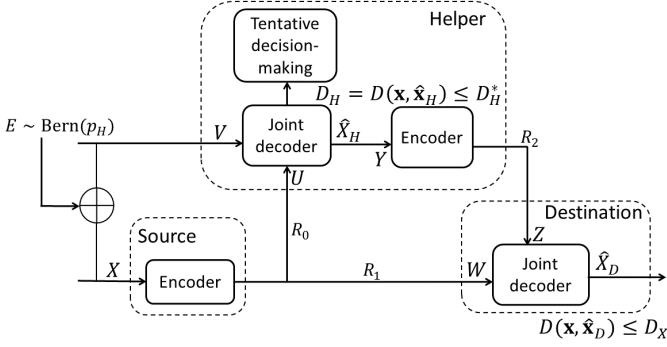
Tentative decision-making

Helper

$D_H = D(\mathbf{x}, \hat{\mathbf{x}}_H) \leq D_H^*$

$E \sim \text{Bern}(p_H)$

$V$

Joint decoder

$\hat{X}_H$

$Y$

Encoder

$R_2$

$U$

$R_0$

Source

$X$

Encoder

$R_1$

Destination

$Z$

$W$

Joint decoder

$\hat{X}_D$

$D(\mathbf{x}, \hat{\mathbf{x}}_D) \leq D_X$